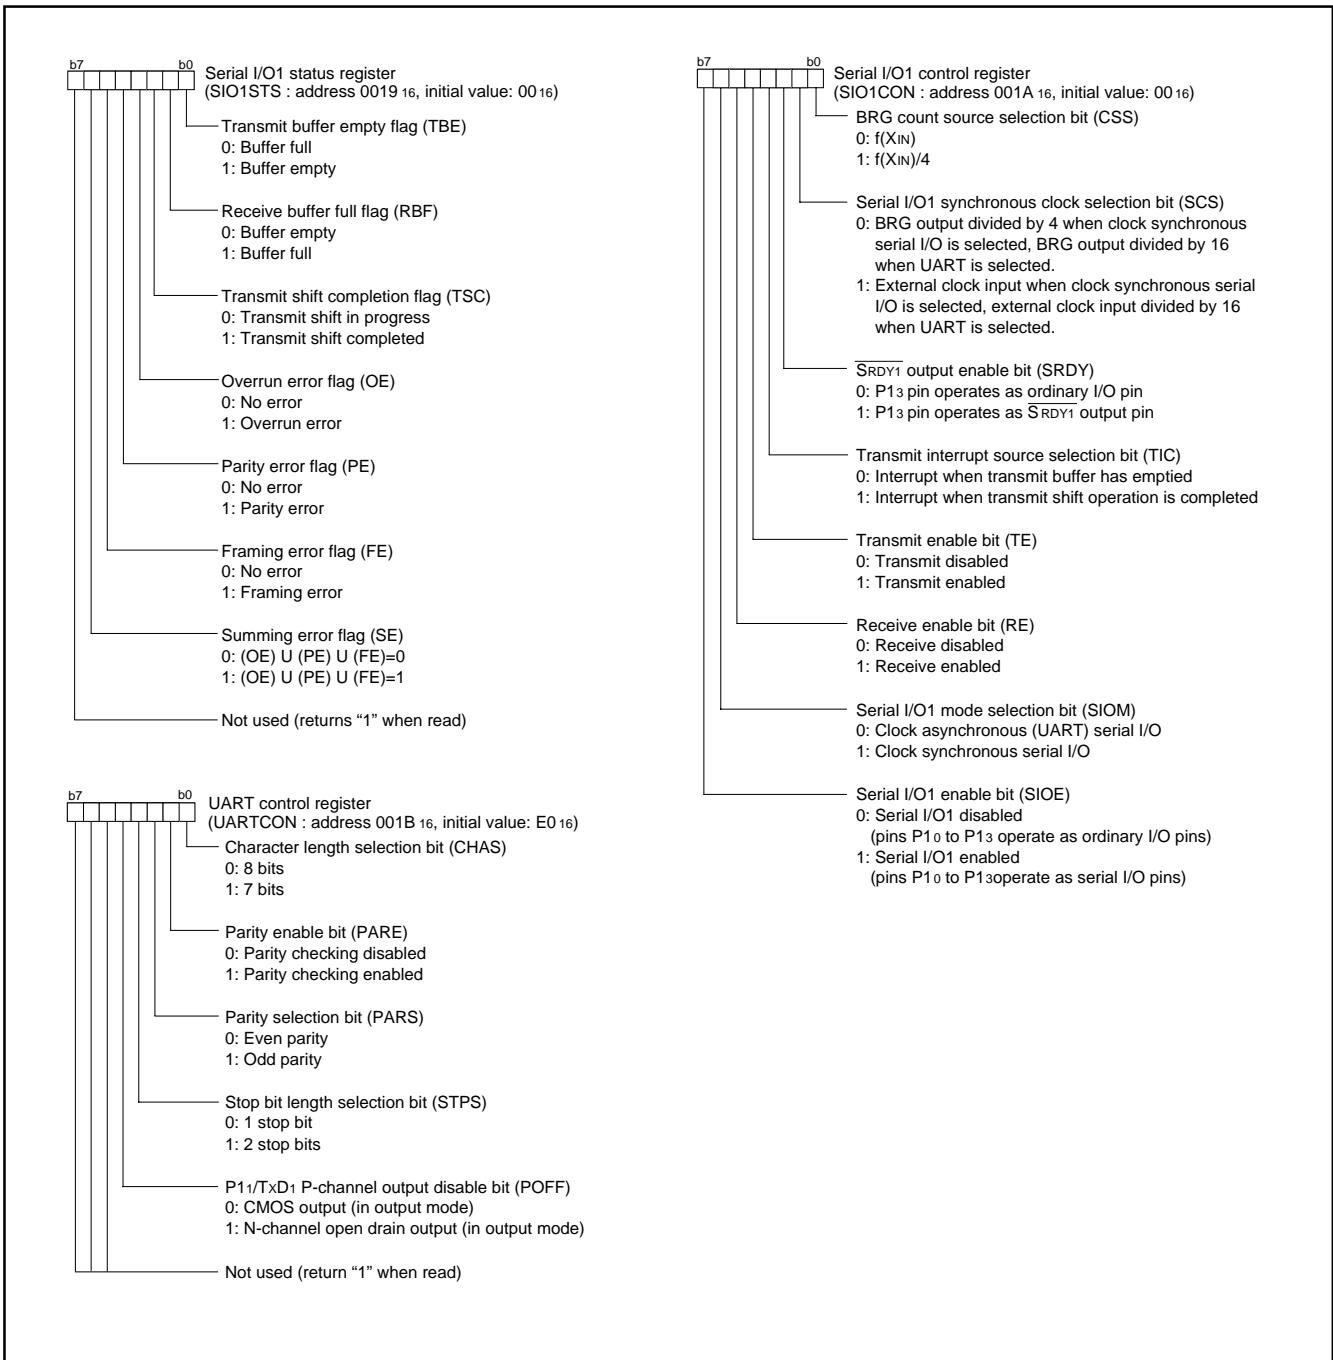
b7 b0 Serial I/O1 status register
(SIO1STS : address $0019_{16}$, initial value: $00_{16}$)

Transmit buffer empty flag (TBE)
0: Buffer full
1: Buffer empty

Receive buffer full flag (RBF)
0: Buffer empty
1: Buffer full

Transmit shift completion flag (TSC)
0: Transmit shift in progress
1: Transmit shift completed

Overrun error flag (OE)
0: No error
1: Overrun error

Parity error flag (PE)
0: No error
1: Parity error

Framing error flag (FE)
0: No error
1: Framing error

Summing error flag (SE)
0: (OE) U (PE) U (FE)=0
1: (OE) U (PE) U (FE)=1

Not used (returns "1" when read)

b7 b0 UART control register
(UARTCON : address $001B_{16}$, initial value: $E0_{16}$)

Character length selection bit (CHAS)
0: 8 bits
1: 7 bits

Parity enable bit (PARE)
0: Parity checking disabled
1: Parity checking enabled

Parity selection bit (PARS)
0: Even parity
1: Odd parity

Stop bit length selection bit (STPS)
0: 1 stop bit
1: 2 stop bits

$P1_1/TxD_1$ P-channel output disable bit (POFF)
0: CMOS output (in output mode)
1: N-channel open drain output (in output mode)

Not used (return "1" when read)

b7 b0 Serial I/O1 control register
(SIO1CON : address $001A_{16}$, initial value: $00_{16}$)

BRG count source selection bit (CSS)
0: $f(X_{IN})$
1: $f(X_{IN})/4$

Serial I/O1 synchronous clock selection bit (SCS)
0: BRG output divided by 4 when clock synchronous serial I/O is selected, BRG output divided by 16 when UART is selected.
1: External clock input when clock synchronous serial I/O is selected, external clock input divided by 16 when UART is selected.

$\overline{S_{RDY1}}$ output enable bit (SRDY)
0: $P1_3$ pin operates as ordinary I/O pin
1: $P1_3$ pin operates as $\overline{S_{RDY1}}$ output pin

Transmit interrupt source selection bit (TIC)
0: Interrupt when transmit buffer has emptied
1: Interrupt when transmit shift operation is completed

Transmit enable bit (TE)
0: Transmit disabled
1: Transmit enabled

Receive enable bit (RE)
0: Receive disabled
1: Receive enabled

Serial I/O1 mode selection bit (SIOM)
0: Clock asynchronous (UART) serial I/O
1: Clock synchronous serial I/O

Serial I/O1 enable bit (SIOE)
0: Serial I/O1 disabled
(pins $P1_0$ to $P1_3$ operate as ordinary I/O pins)
1: Serial I/O1 enabled
(pins $P1_0$ to $P1_3$operate as serial I/O pins)